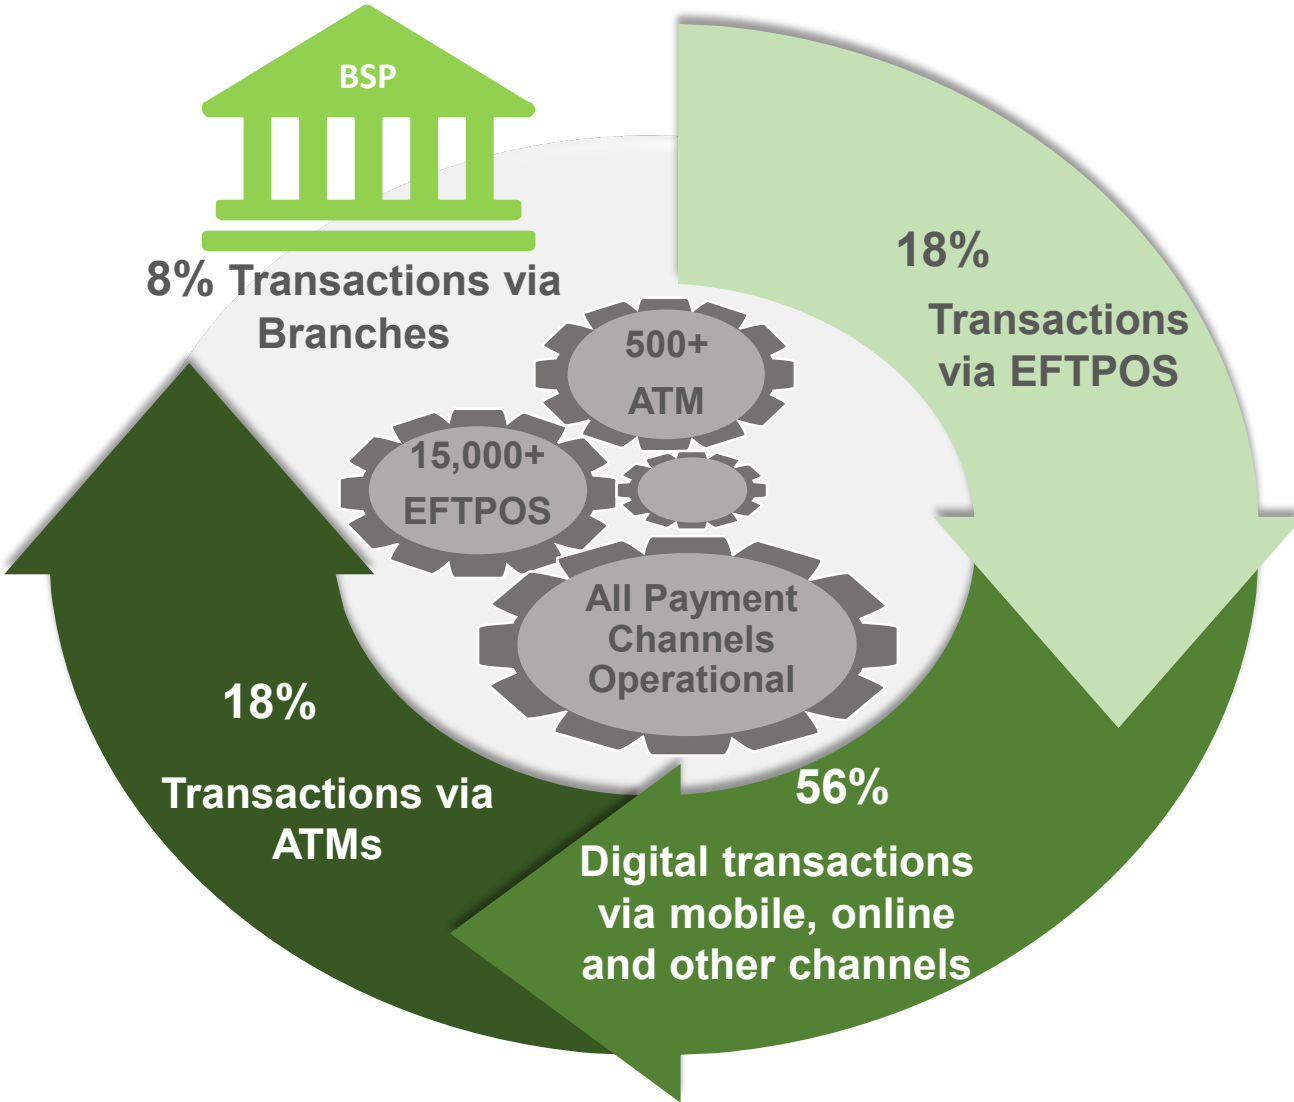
BSP

8% Transactions via Branches

18%

Transactions via EFTPOS

500+ ATM

15,000+ EFTPOS

All Payment Channels Operational

18%

Transactions via ATMs

56%

Digital transactions via mobile, online and other channels